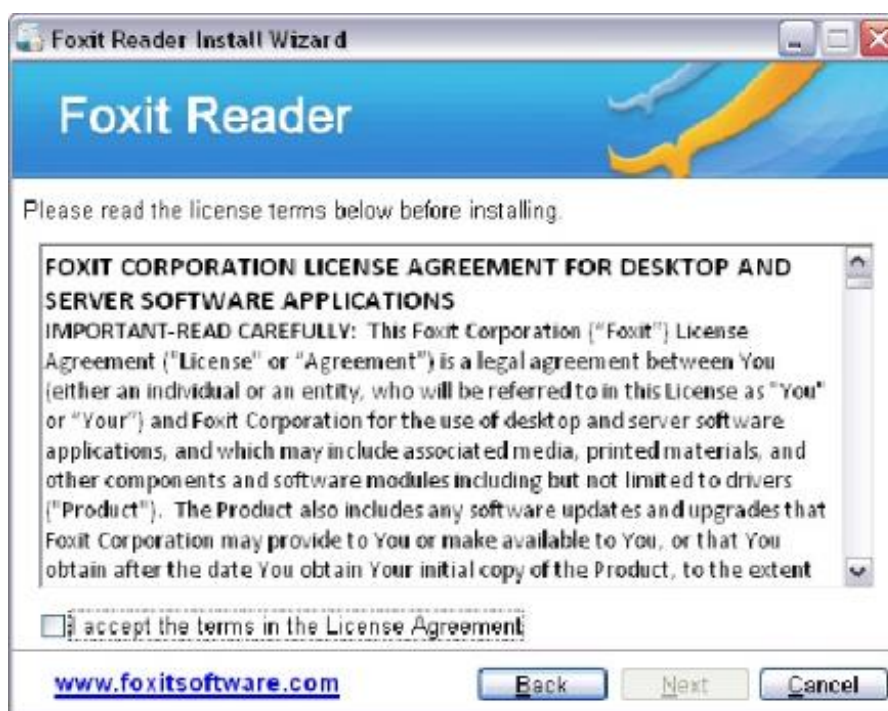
Foxit Reader Install Wizard

Foxit Reader

Please read the license terms below before installing.

FOXIT CORPORATION LICENSE AGREEMENT FOR DESKTOP AND SERVER SOFTWARE APPLICATIONS
IMPORTANT-READ CAREFULLY: This Foxit Corporation ("Foxit") License Agreement ("License" or "Agreement") is a legal agreement between You (either an individual or an entity, who will be referred to in this License as "You" or "Your") and Foxit Corporation for the use of desktop and server software applications, and which may include associated media, printed materials, and other components and software modules including but not limited to drivers ("Product"). The Product also includes any software updates and upgrades that Foxit Corporation may provide to You or make available to You, or that You obtain after the date You obtain Your initial copy of the Product, to the extent

I accept the terms in the License Agreement

www.foxitsoftware.com

Back

Next

Cancel